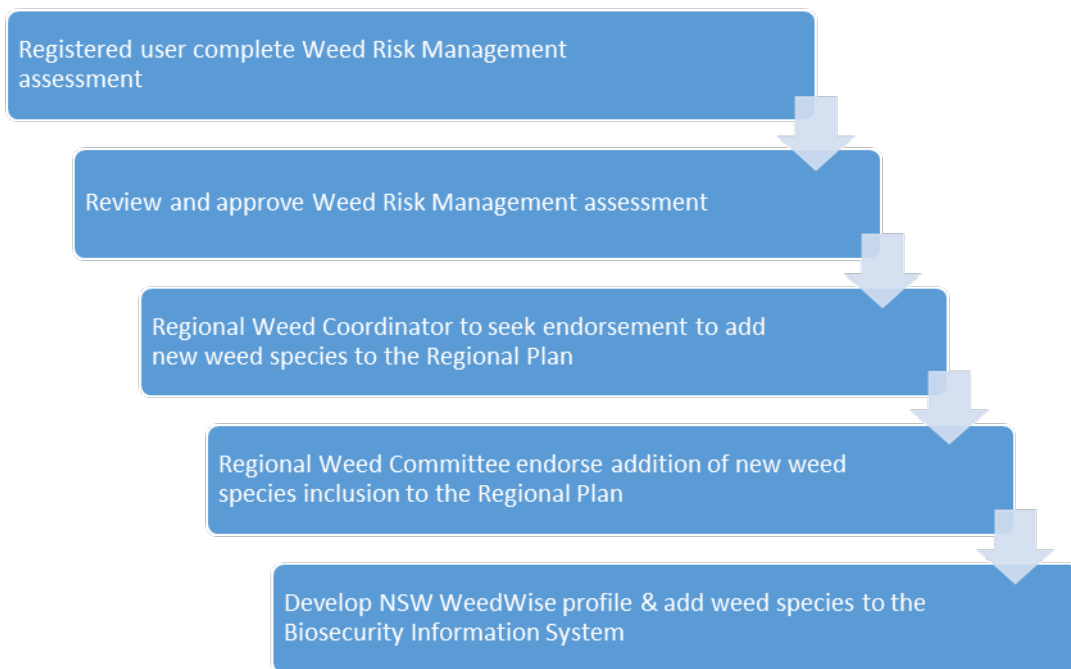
Registered user complete Weed Risk Management assessment

Review and approve Weed Risk Management assessment

Regional Weed Coordinator to seek endorsement to add new weed species to the Regional Plan

Regional Weed Committee endorse addition of new weed species inclusion to the Regional Plan

Develop NSW WeedWise profile & add weed species to the Biosecurity Information System